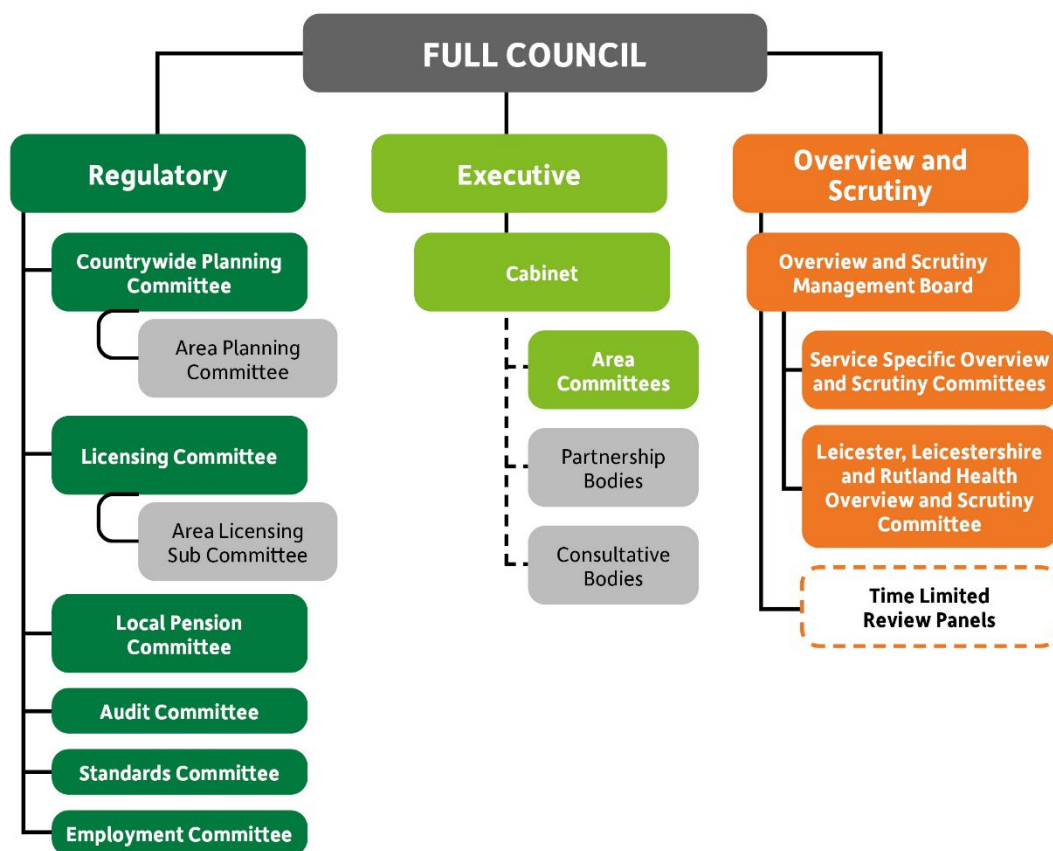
FULL COUNCIL

Regulatory

Countrywide Planning Committee

Area Planning Committee

Licensing Committee

Area Licensing Sub Committee

Local Pension Committee

Audit Committee

Standards Committee

Employment Committee

Executive

Cabinet

Area Committees

Partnership Bodies

Consultative Bodies

Overview and Scrutiny

Overview and Scrutiny Management Board

Service Specific Overview and Scrutiny Committees

Leicester, Leicestershire and Rutland Health Overview and Scrutiny Committee

Time Limited Review Panels